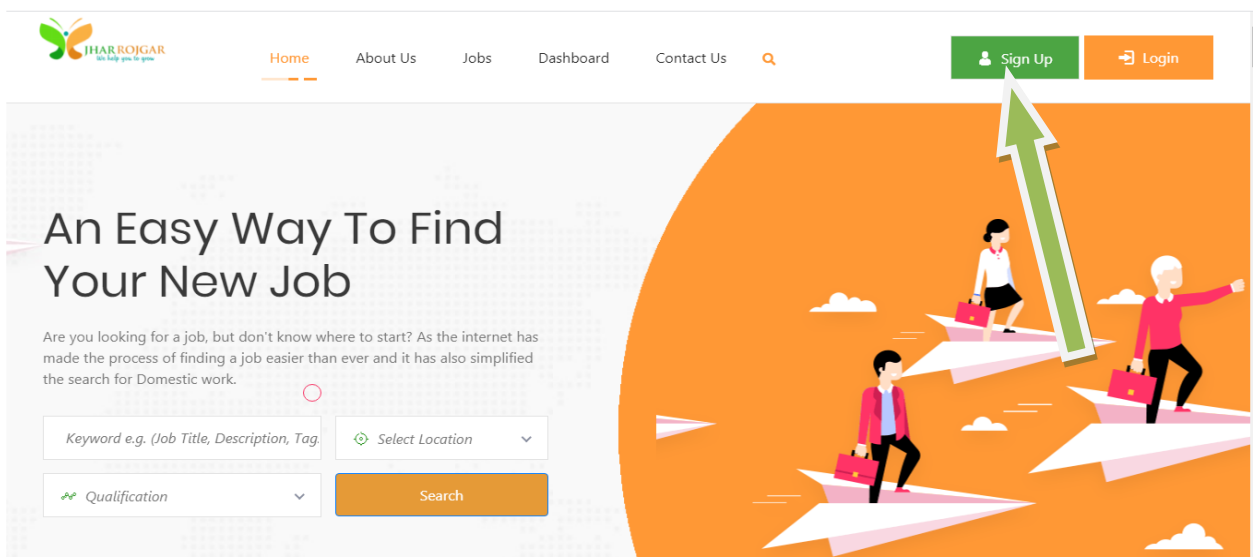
JHARROJGAR
We help you to grow

Home About Us Jobs Dashboard Contact Us

Sign Up Login

An Easy Way To Find Your New Job

Are you looking for a job, but don't know where to start? As the internet has made the process of finding a job easier than ever and it has also simplified the search for Domestic work.

Keyword e.g. (Job Title, Description, Tag.

Select Location

Qualification

Search